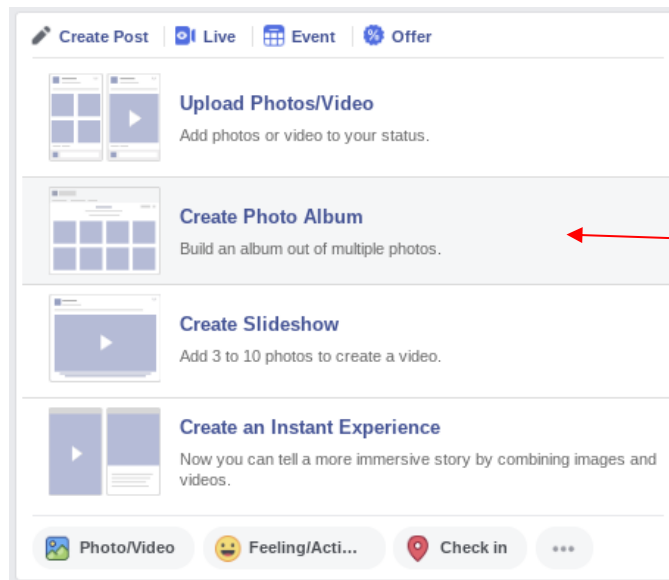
Create Post | Live | Event | Offer

Upload Photos/Video
Add photos or video to your status.

Create Photo Album
Build an album out of multiple photos.

Create Slideshow
Add 3 to 10 photos to create a video.

Create an Instant Experience
Now you can tell a more immersive story by combining images and videos.

Photo/Video
Feeling/Acti...
Check in
...